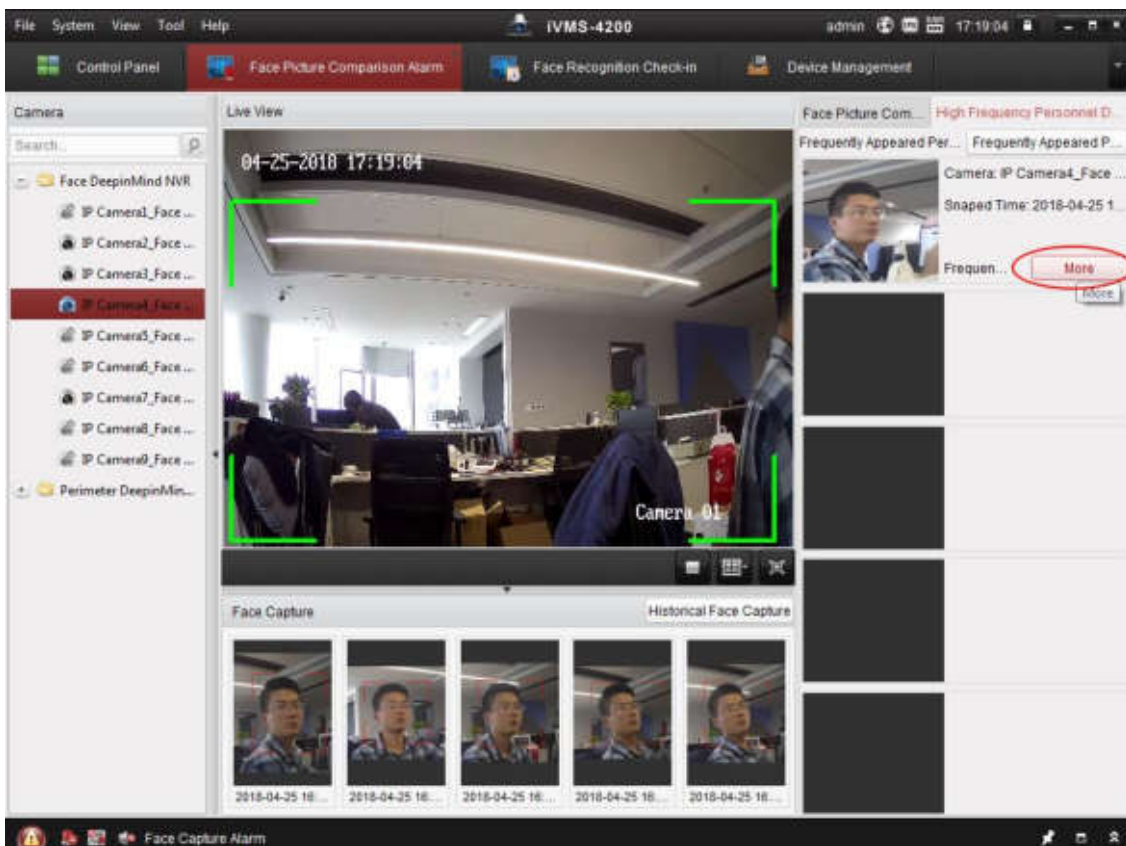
File System View Tool Help

iVMS-4200

admin 17:19:04

Control Panel

Face Picture Comparison Alarm

Face Recognition Check-in

Device Management

Camera

Search...

Face DeepinMind NVR

IP Camera1_Face ...

IP Camera2_Face ...

IP Camera3_Face ...

IP Camera4_Face ...

IP Camera5_Face ...

IP Camera6_Face ...

IP Camera7_Face ...

IP Camera8_Face ...

IP Camera9_Face ...

Perimeter DeepinMin...

Live View

04-25-2018 17:19:04

Camera 01

Face Capture

Historical Face Capture

2018-04-25 16:...

2018-04-25 16:...

2018-04-25 16:...

2018-04-25 16:...

2018-04-25 16:...

Face Picture Com...

High Frequency Personnel D...

Frequently Appeared Per...

Frequently Appeared P...

Camera: IP Camera4_Face ...

Snaped Time: 2018-04-25 1...

Frequen...

More

More

Face Capture Alarm